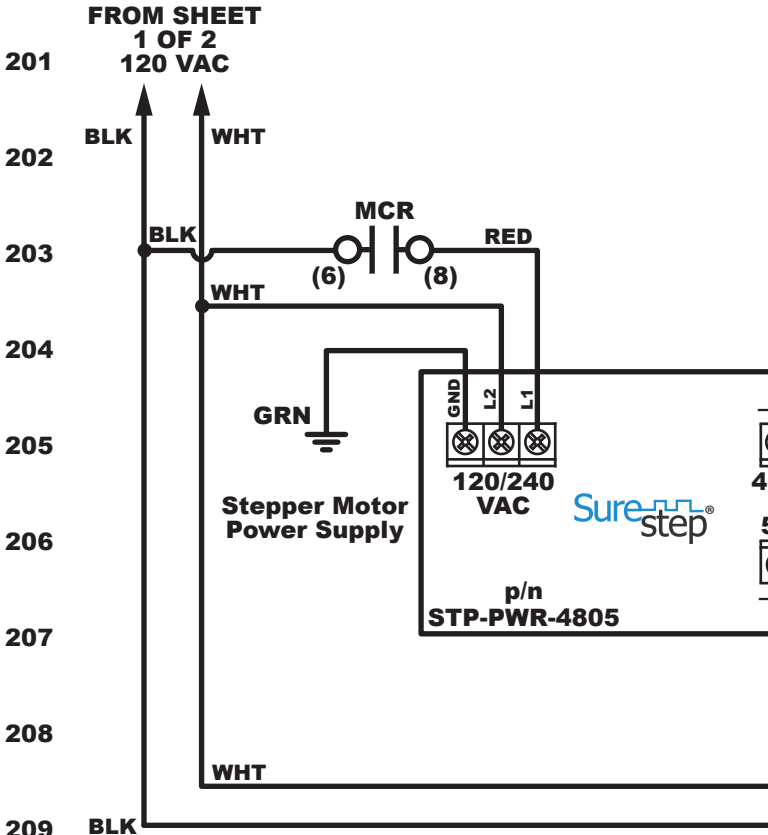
FROM SHEET
1 OF 2
120 VAC

201

BLK

WHT

202

MCR

203

BLK

RED

(6)

(8)

WHT

204

GND

L2

L1

GRN

205

120/240
VAC

4

Stepper Motor
Power Supply

SureStep®

206

5

p/n
STP-PWR-4805

207

208

WHT

209

BLK